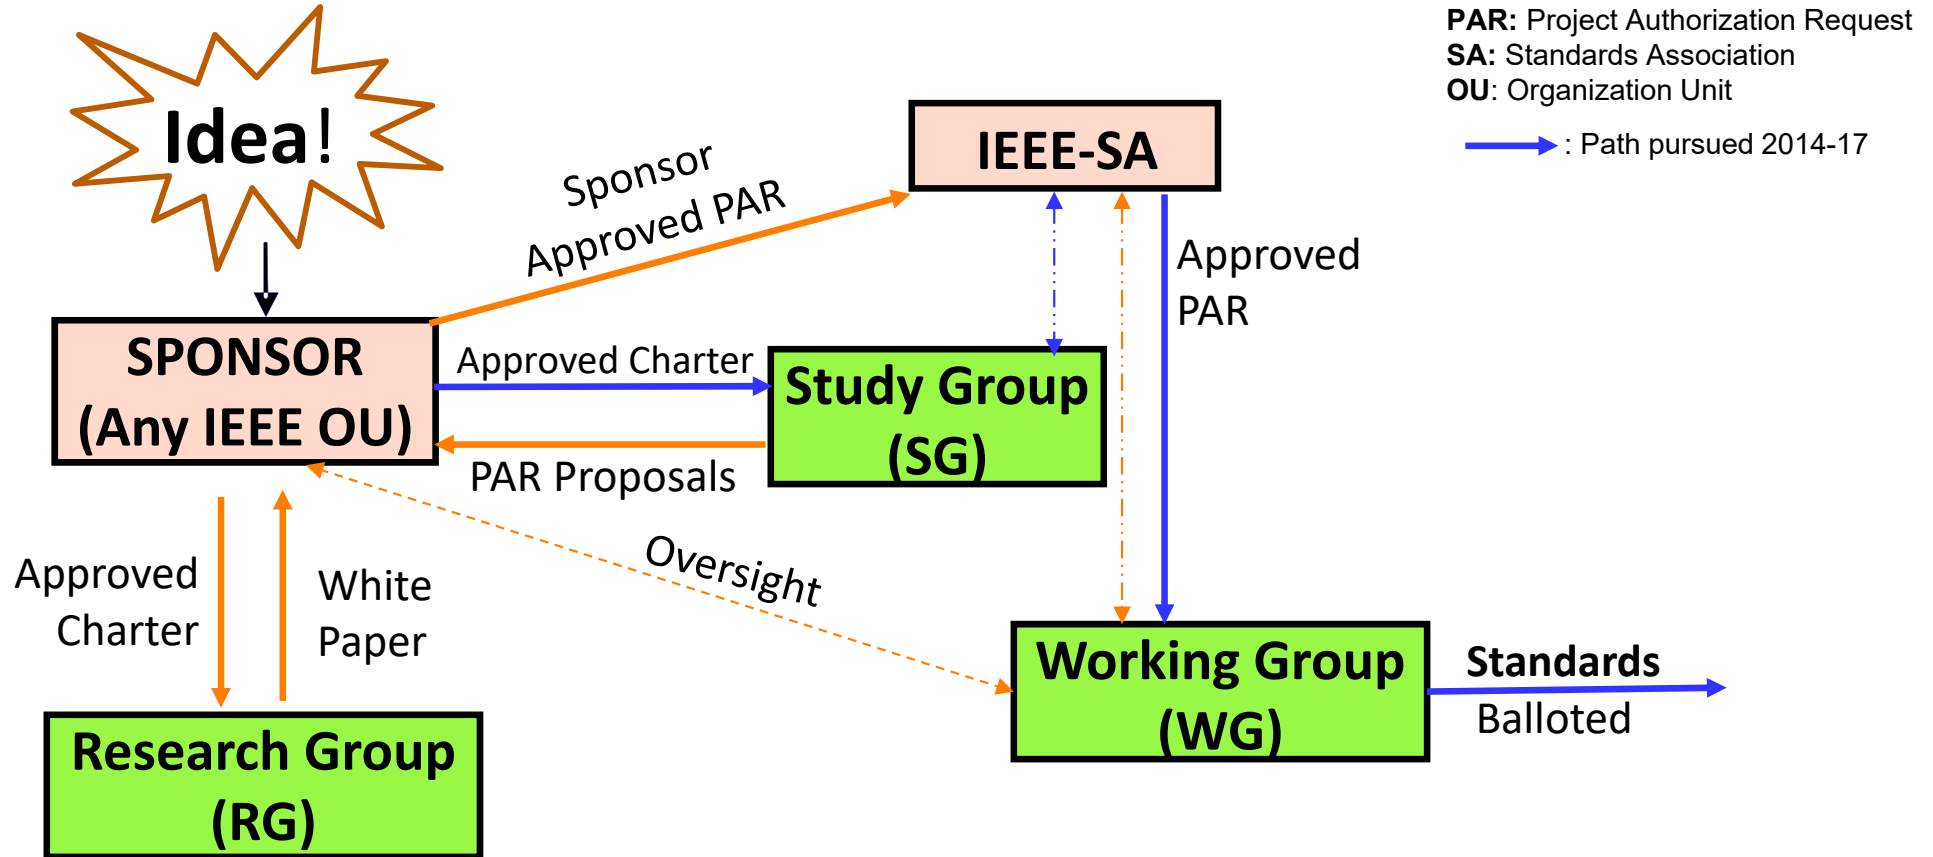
Idea!

PAR: Project Authorization Request
SA: Standards Association
OU: Organization Unit

: Path pursued 2014-17

IEEE-SA

Sponsor Approved PAR

Approved PAR

SPONSOR (Any IEEE OU)

Approved Charter

Study Group (SG)

PAR Proposals

Oversight

Approved Charter

White Paper

Research Group (RG)

Working Group (WG)

Standards

Balloted